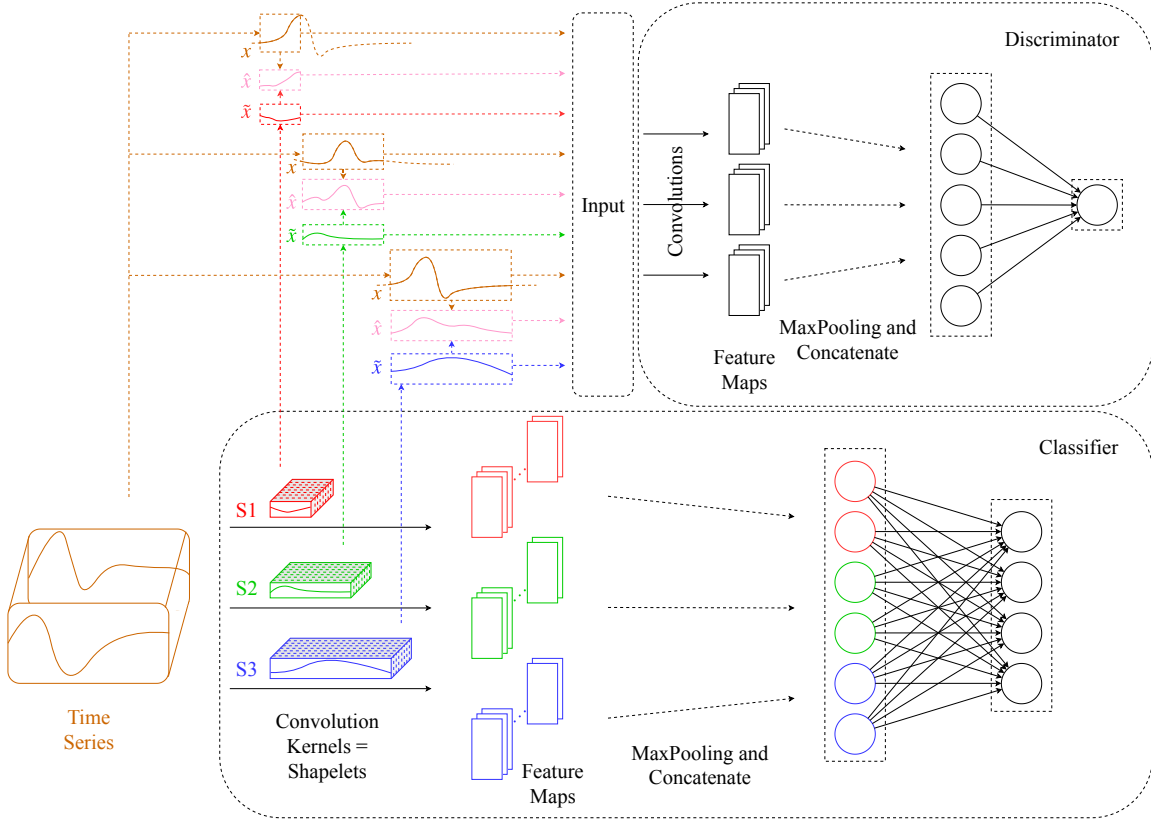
Discriminator

$x$

$\hat{x}$

$\tilde{x}$

$x$

$\hat{x}$

$\tilde{x}$

$x$

$\hat{x}$

$\tilde{x}$

Input

Convolutions

Feature Maps

MaxPooling and Concatenate

Classifier

S1

S2

S3

Convolution Kernels = Shapelets

Feature Maps

MaxPooling and Concatenate

Time Series